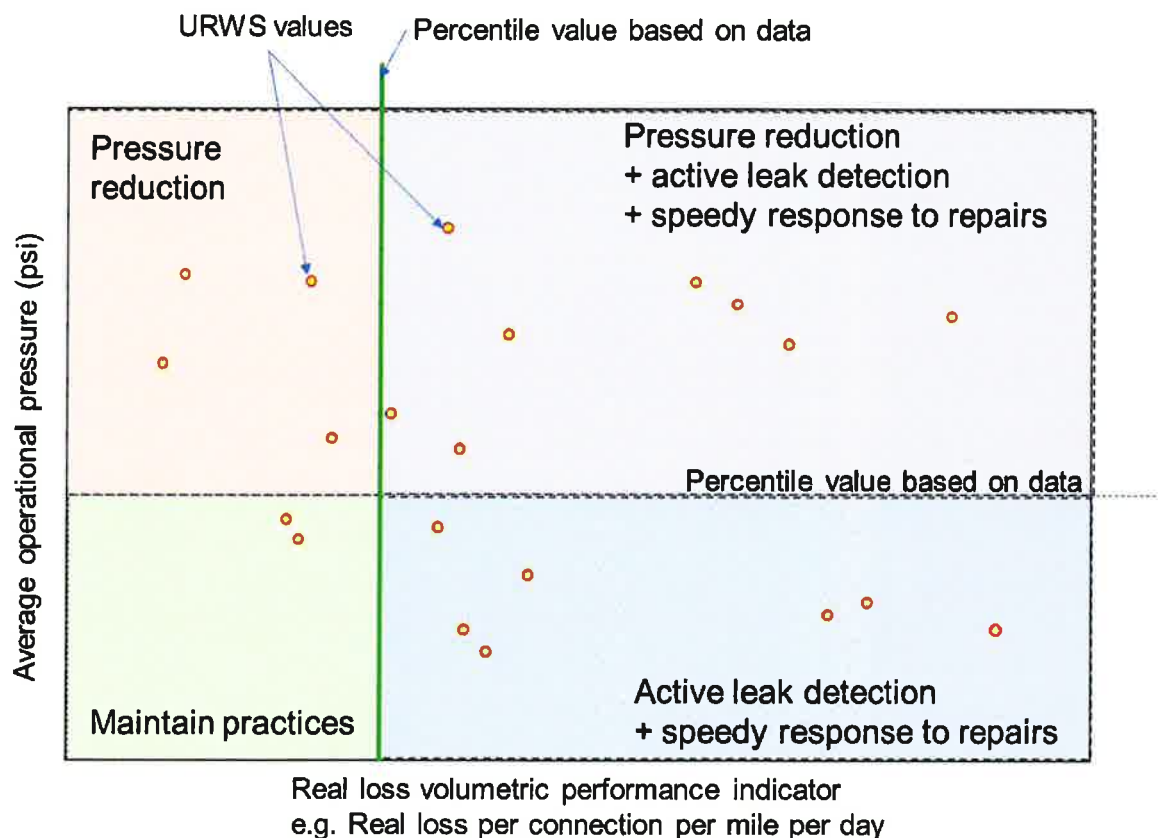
URWS values

Percentile value based on data

Pressure reduction

Pressure reduction
+ active leak detection
+ speedy response to repairs

Average operational pressure (psi)

Percentile value based on data

Maintain practices

Active leak detection
+ speedy response to repairs

Real loss volumetric performance indicator
e.g. Real loss per connection per mile per day